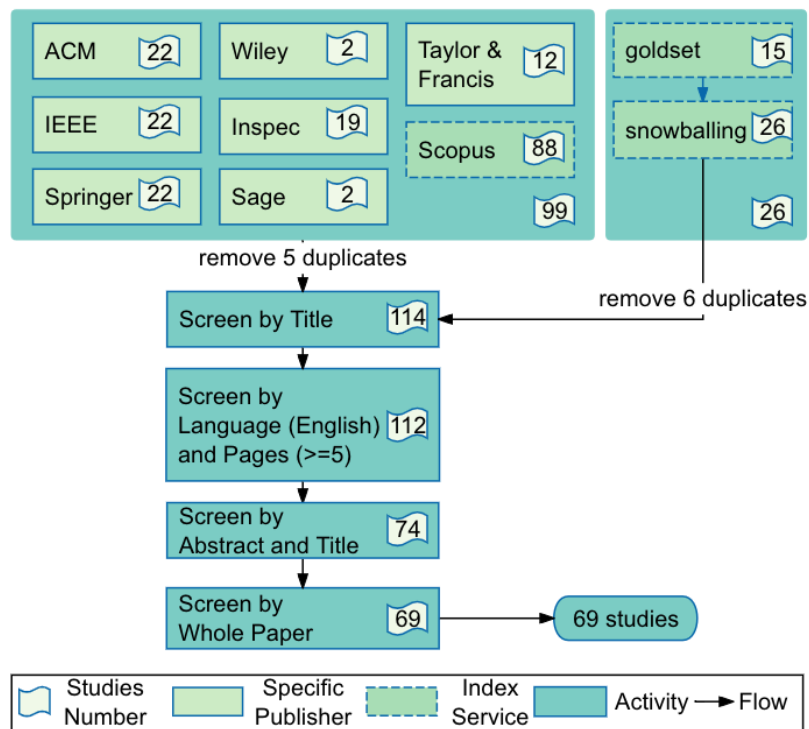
ACM 22
Wiley 2
Taylor & Francis 12
IEEE 22
Inspec 19
Scopus 88
Springer 22
Sage 2
99

goldset 15
snowballing 26
26

remove 5 duplicates
remove 6 duplicates

Screen by Title 114
Screen by Language (English) and Pages (>=5) 112
Screen by Abstract and Title 74
Screen by Whole Paper 69
69 studies

Studies Number
Specific Publisher
Index Service
Activity
Flow